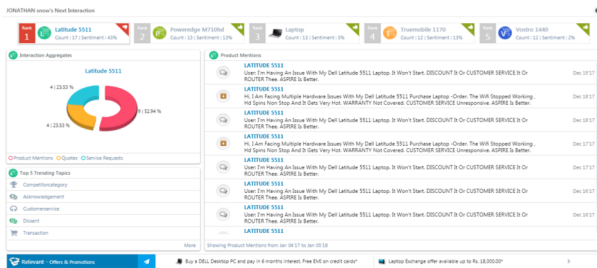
JONATHAN snow's Next Interaction

Rank 1 Latitude 5511 Count : 17 | Sentiment : 43%

Rank 2 Poweredge M710hd Count : 15 | Sentiment : 13%

Rank 3 Laptop Count : 13 | Sentiment : 5%

Rank 4 Truemobile 1170 Count : 12 | Sentiment : 13%

Rank 5 Vostro 1440 Count : 12 | Sentiment : 2%

Interaction Aggregates

Latitude 5511

4 | 23.53 %

9 | 52.94 %

4 | 23.53 %

Product Mentions Quotes Service Requests

Top 5 Trending Topics

Competitorcategory

Acknowledgement

Customerservice

Dissent

Transaction

More

Product Mentions

LATITUDE 5511
User: I'm Having An Issue With My Dell Latitude 5511 Laptop. It Won't Start. DISCOUNT It Or CUSTOMER SERVICE It Or ROUTER Thee. ASPIRE Is Better. Dec 17'17

LATITUDE 5511
Hi, I Am Facing Multiple Hardware Issues With My Dell Latitude 5511 Purchase Laptop -Order. The Wifi Stopped Working.. Hd Spins Non Stop And It Gets Very Hot. WARRANTY Not Covered. CUSTOMER SERVICE Unresponsive. ASPIRE Is Better. Dec 17'17

LATITUDE 5511
User: I'm Having An Issue With My Dell Latitude 5511 Laptop. It Won't Start. DISCOUNT It Or CUSTOMER SERVICE It Or ROUTER Thee. ASPIRE Is Better. Dec 17'17

LATITUDE 5511
User: I'm Having An Issue With My Dell Latitude 5511 Laptop. It Won't Start. DISCOUNT It Or CUSTOMER SERVICE It Or ROUTER Thee. ASPIRE Is Better. Dec 17'17

LATITUDE 5511
Hi, I Am Facing Multiple Hardware Issues With My Dell Latitude 5511 Purchase Laptop -Order. The Wifi Stopped Working.. Hd Spins Non Stop And It Gets Very Hot. WARRANTY Not Covered. CUSTOMER SERVICE Unresponsive. ASPIRE Is Better. Dec 17'17

LATITUDE 5511
User: I'm Having An Issue With My Dell Latitude 5511 Laptop. It Won't Start. DISCOUNT It Or CUSTOMER SERVICE It Or ROUTER Thee. ASPIRE Is Better. Dec 17'17

LATITUDE 5511
User: I'm Having An Issue With My Dell Latitude 5511 Laptop. It Won't Start. DISCOUNT It Or CUSTOMER SERVICE It Or ROUTER Thee. ASPIRE Is Better. Dec 17'17

Showing Product Mentions from Jan 04'17 to Jan 05'18

Relmeant - Offers & Promotions

Buy a DELL Desktop PC and pay in 6 months interest. Free EMI on credit cards*

Laptop Exchange offer available up to Rs. 18,000.00*